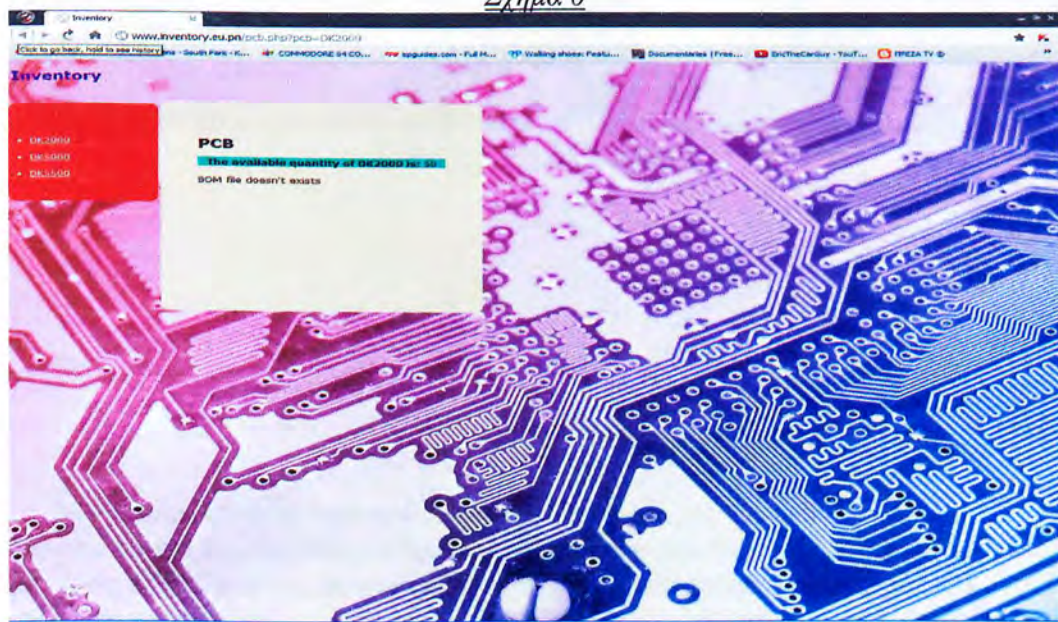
Σχήμα 6

Inventory

www.inventory.eu.pn/pcb.php?pcb=DK2000

Click to go back, hold to see history

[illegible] - South Park - K... COMMODORE 64 CO... rpgguides.com - Full M... Walking shoes: Featu... Documentaries | Free... EricTheCarGuy - YouT... ΠΡΕΖΑ TV

Inventory

- DK2000
- DK5000
- DK5500

PCB

The available quantity of DK2000 is: 50

BOM file doesn't exists